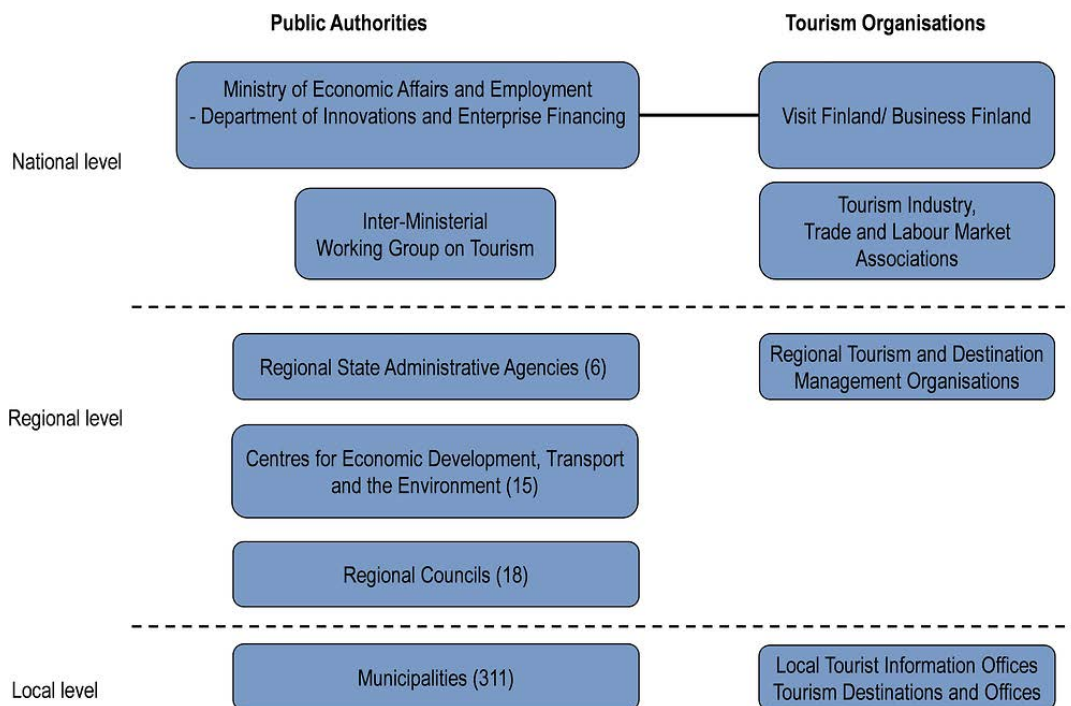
Public Authorities

Tourism Organisations

National level

Ministry of Economic Affairs and Employment - Department of Innovations and Enterprise Financing

Visit Finland/ Business Finland

Inter-Ministerial Working Group on Tourism

Tourism Industry, Trade and Labour Market Associations

Regional level

Regional State Administrative Agencies (6)

Regional Tourism and Destination Management Organisations

Centres for Economic Development, Transport and the Environment (15)

Regional Councils (18)

Local level

Municipalities (311)

Local Tourist Information Offices Tourism Destinations and Offices